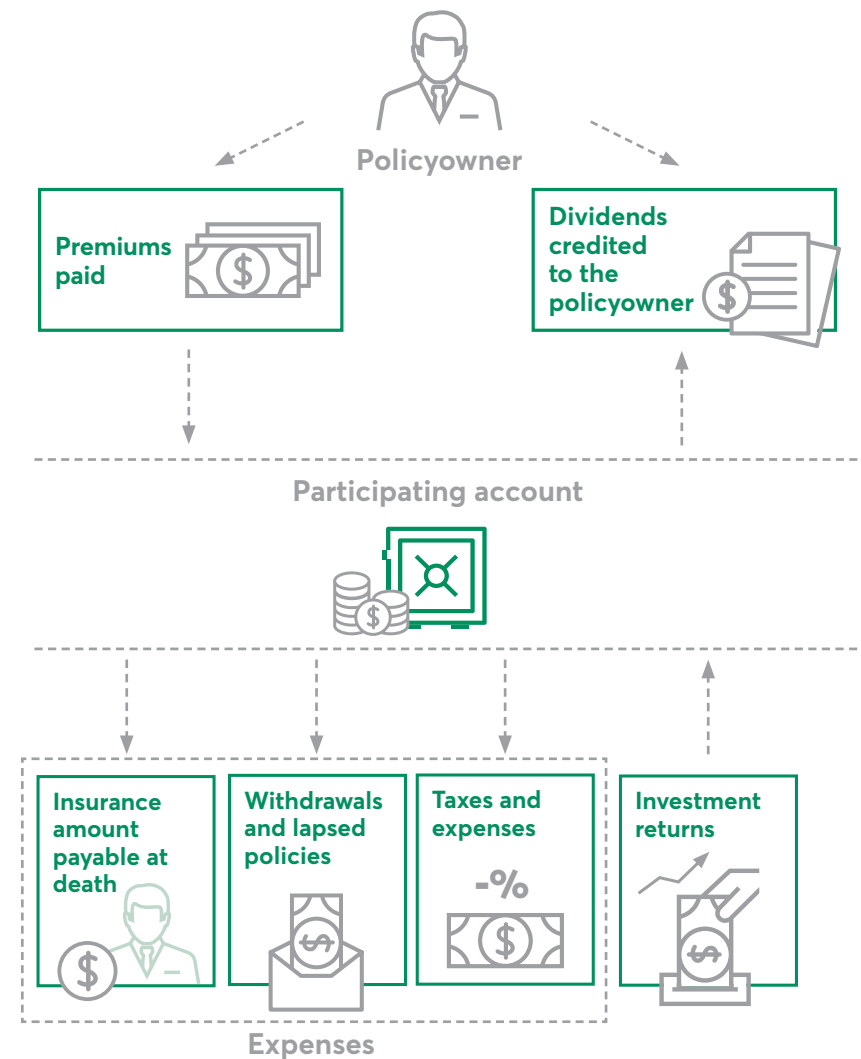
Policyowner

Premiums paid

Dividends credited to the policyowner

Participating account

Insurance amount payable at death

Withdrawals and lapsed policies

Taxes and expenses

-%

Investment returns

Expenses